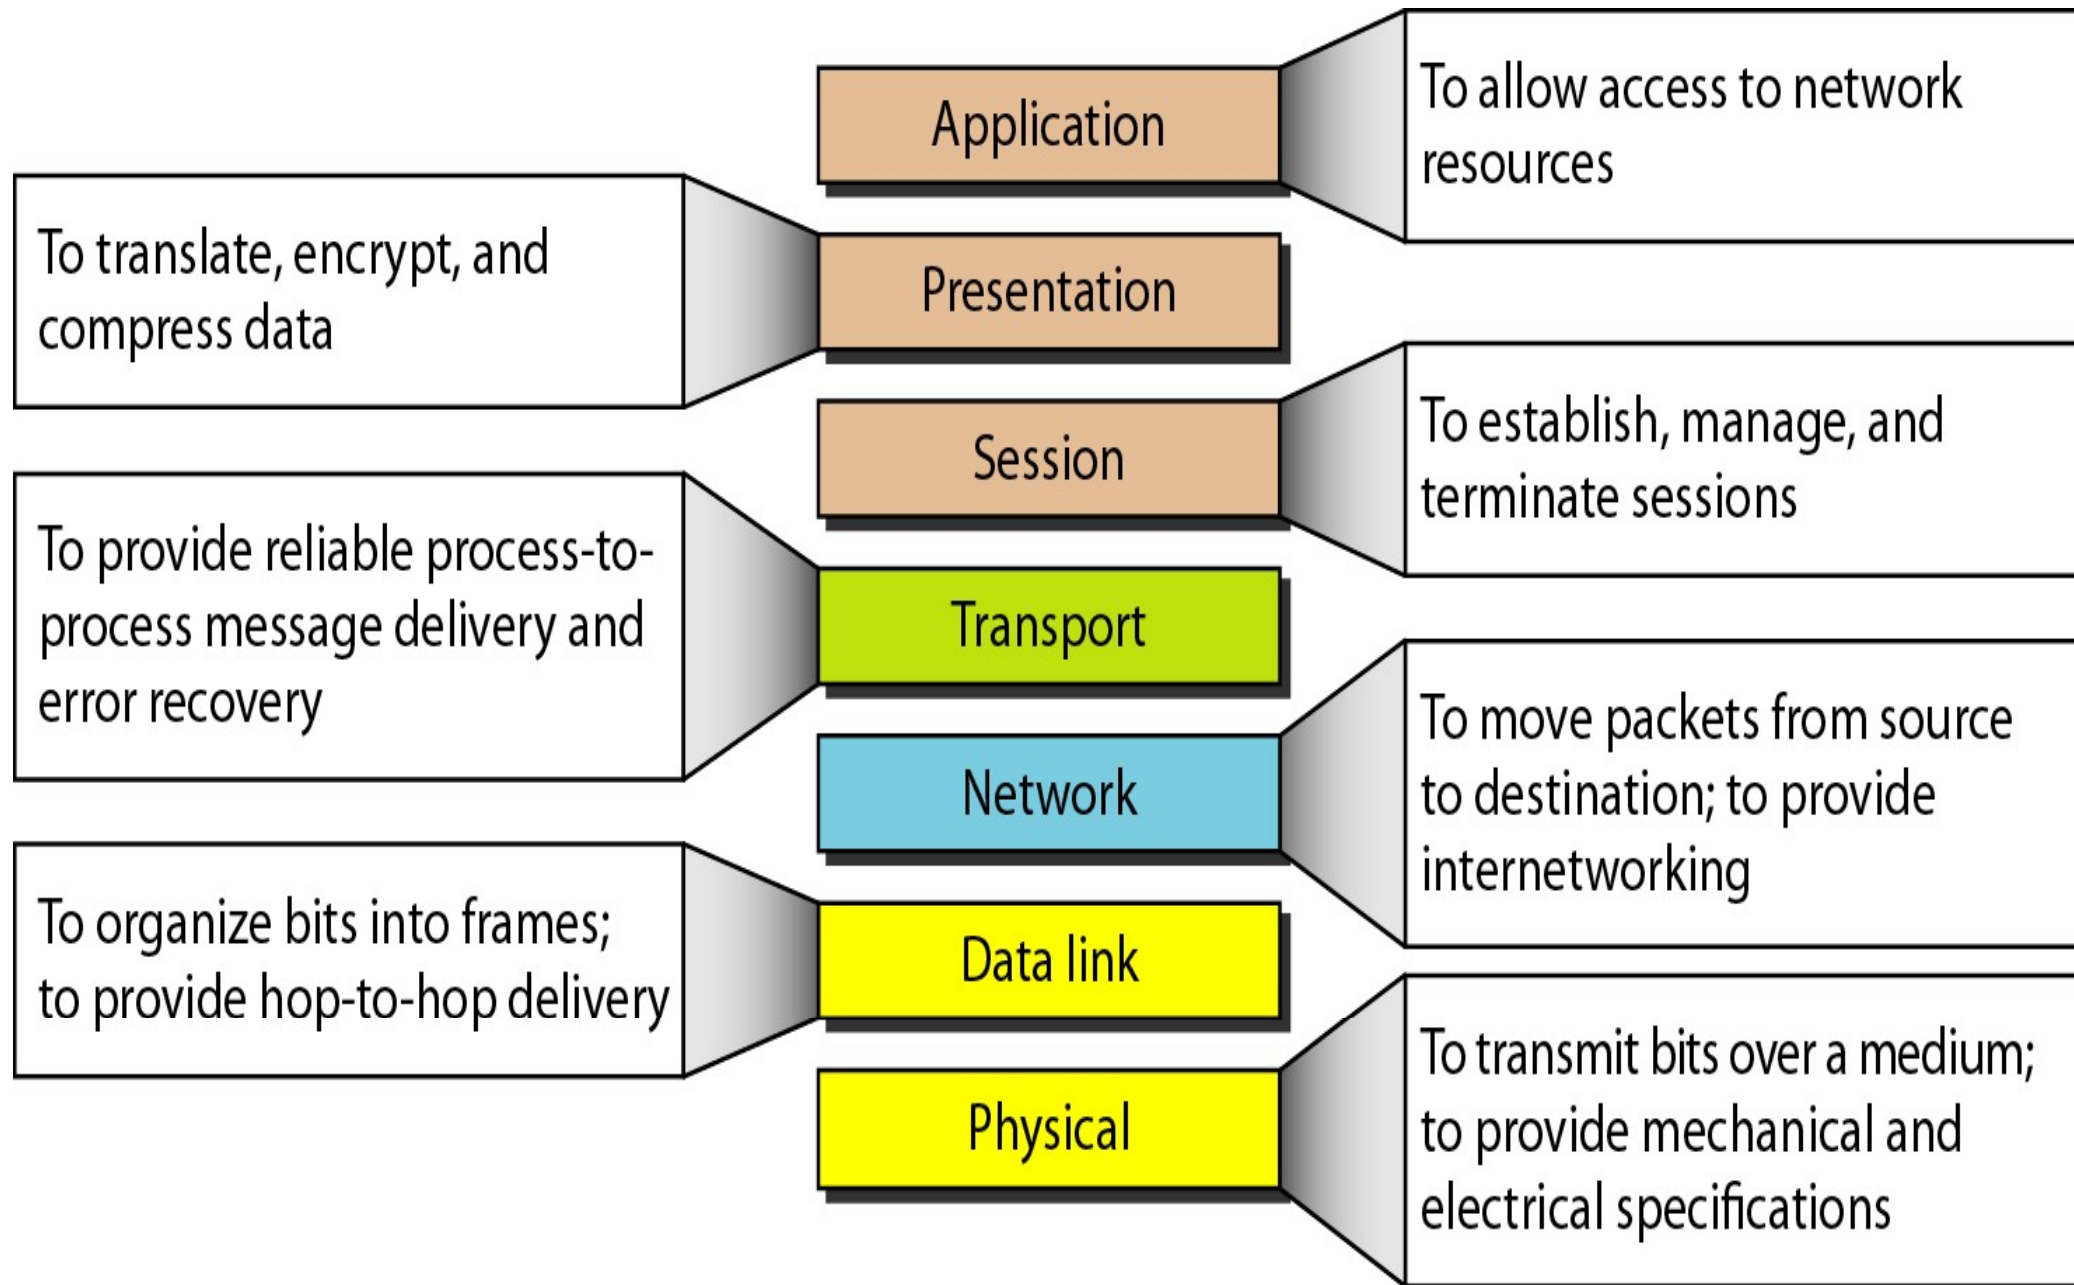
Application

To allow access to network resources

To translate, encrypt, and compress data

Presentation

Session

To establish, manage, and terminate sessions

To provide reliable process-to-process message delivery and error recovery

Transport

Network

To move packets from source to destination; to provide internetworking

To organize bits into frames; to provide hop-to-hop delivery

Data link

Physical

To transmit bits over a medium; to provide mechanical and electrical specifications